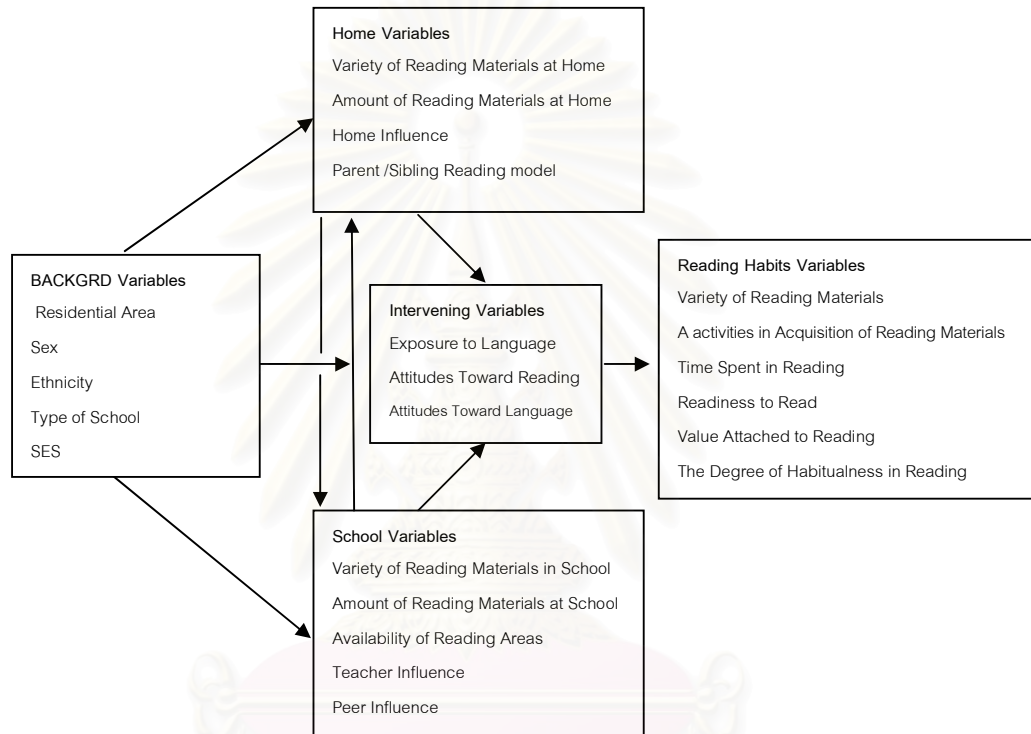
Home Variables
Variety of Reading Materials at Home
Amount of Reading Materials at Home
Home Influence
Parent /Sibling Reading model

BACKGRD Variables
Residential Area
Sex
Ethnicity
Type of School
SES

Intervening Variables
Exposure to Language
Attitudes Toward Reading
Attitudes Toward Language

Reading Habits Variables
Variety of Reading Materials
A activities in Acquisition of Reading Materials
Time Spent in Reading
Readiness to Read
Value Attached to Reading
The Degree of Habitualness in Reading

School Variables
Variety of Reading Materials in School
Amount of Reading Materials at School
Availability of Reading Areas
Teacher Influence
Peer Influence